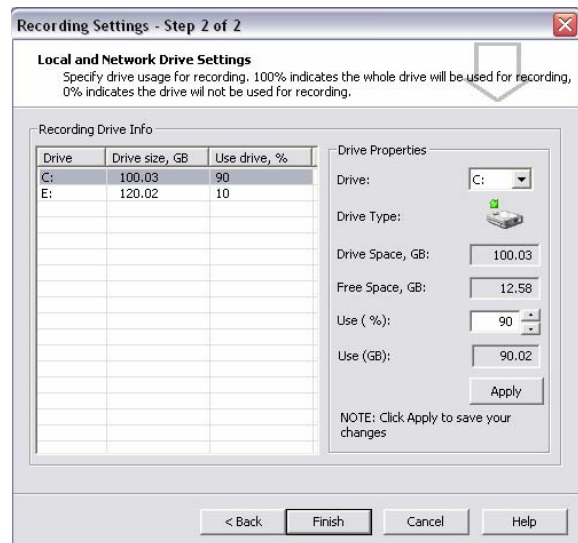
Recording Settings - Step 2 of 2

Local and Network Drive Settings
Specify drive usage for recording. 100% indicates the whole drive will be used for recording, 0% indicates the drive wil not be used for recording.

Recording Drive Info

| Drive | Drive size, GB | Use drive, % |
|---|---|---|
| C: | 100.03 | 90 |
| E: | 120.02 | 10 |

Drive Properties

Drive: C:

Drive Type:

Drive Space, GB: 100.03

Free Space, GB: 12.58

Use ( %): 90

Use (GB): 90.02

Apply

NOTE: Click Apply to save your changes

< Back Finish Cancel Help